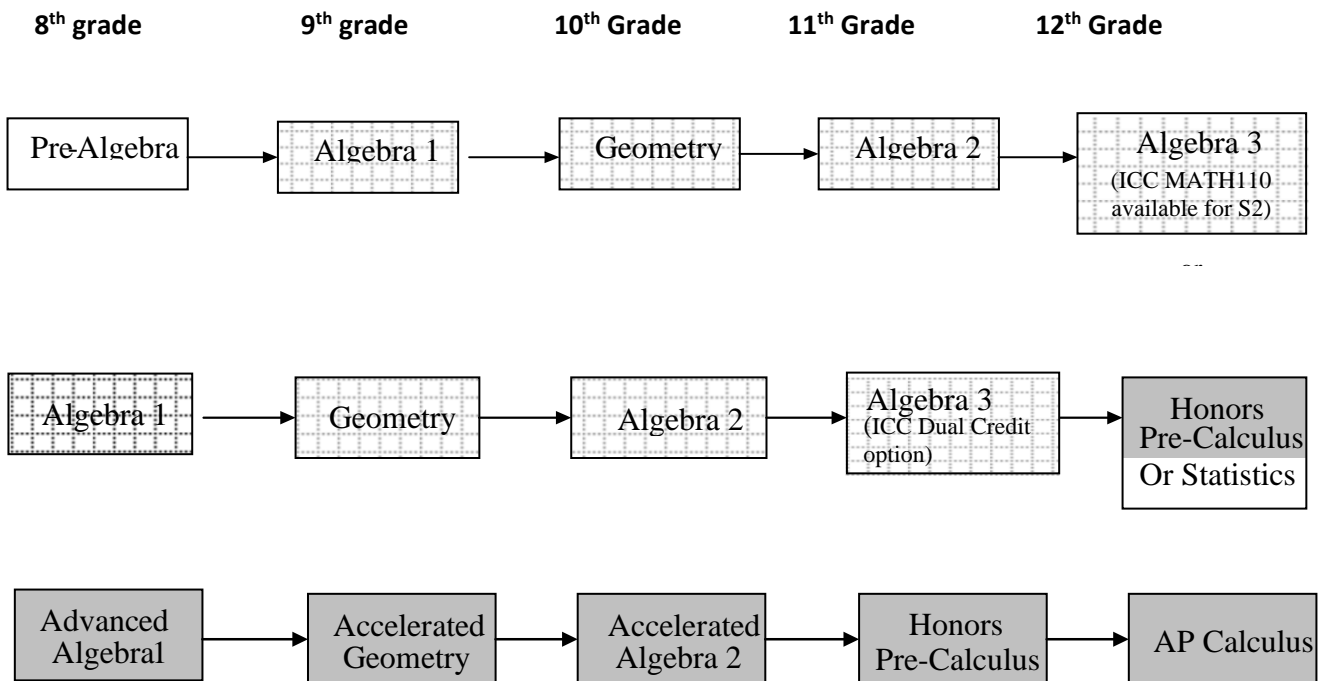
8th grade 9th grade 10th Grade 11th Grade 12th Grade

Pre-Algebra

Algebra 1

Geometry

Algebra 2

Algebra 3 (ICC MATH110 available for S2)

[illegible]

Algebra 1

Geometry

Algebra 2

Algebra 3 (ICC Dual Credit option)

Honors Pre-Calculus

Or Statistics

Advanced Algebral

Accelerated Geometry

Accelerated Algebra 2

Honors Pre-Calculus

AP Calculus